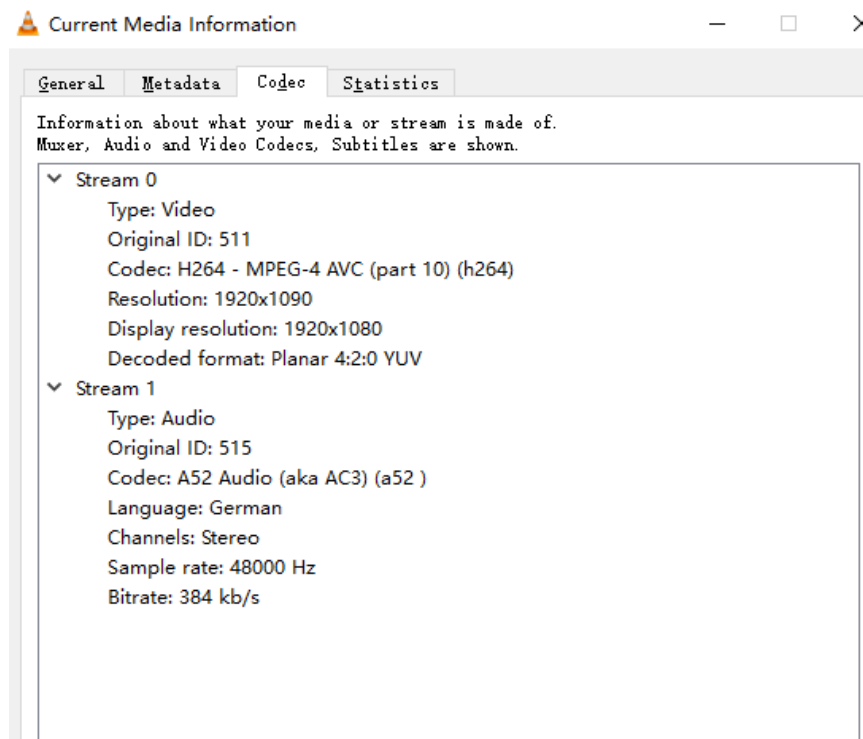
Current Media Information

General Metadata Codec Statistics

Information about what your media or stream is made of.
Muxer, Audio and Video Codecs, Subtitles are shown.

Stream 0
Type: Video
Original ID: 511
Codec: H264 - MPEG-4 AVC (part 10) (h264)
Resolution: 1920x1090
Display resolution: 1920x1080
Decoded format: Planar 4:2:0 YUV

Stream 1
Type: Audio
Original ID: 515
Codec: A52 Audio (aka AC3) (a52 )
Language: German
Channels: Stereo
Sample rate: 48000 Hz
Bitrate: 384 kb/s